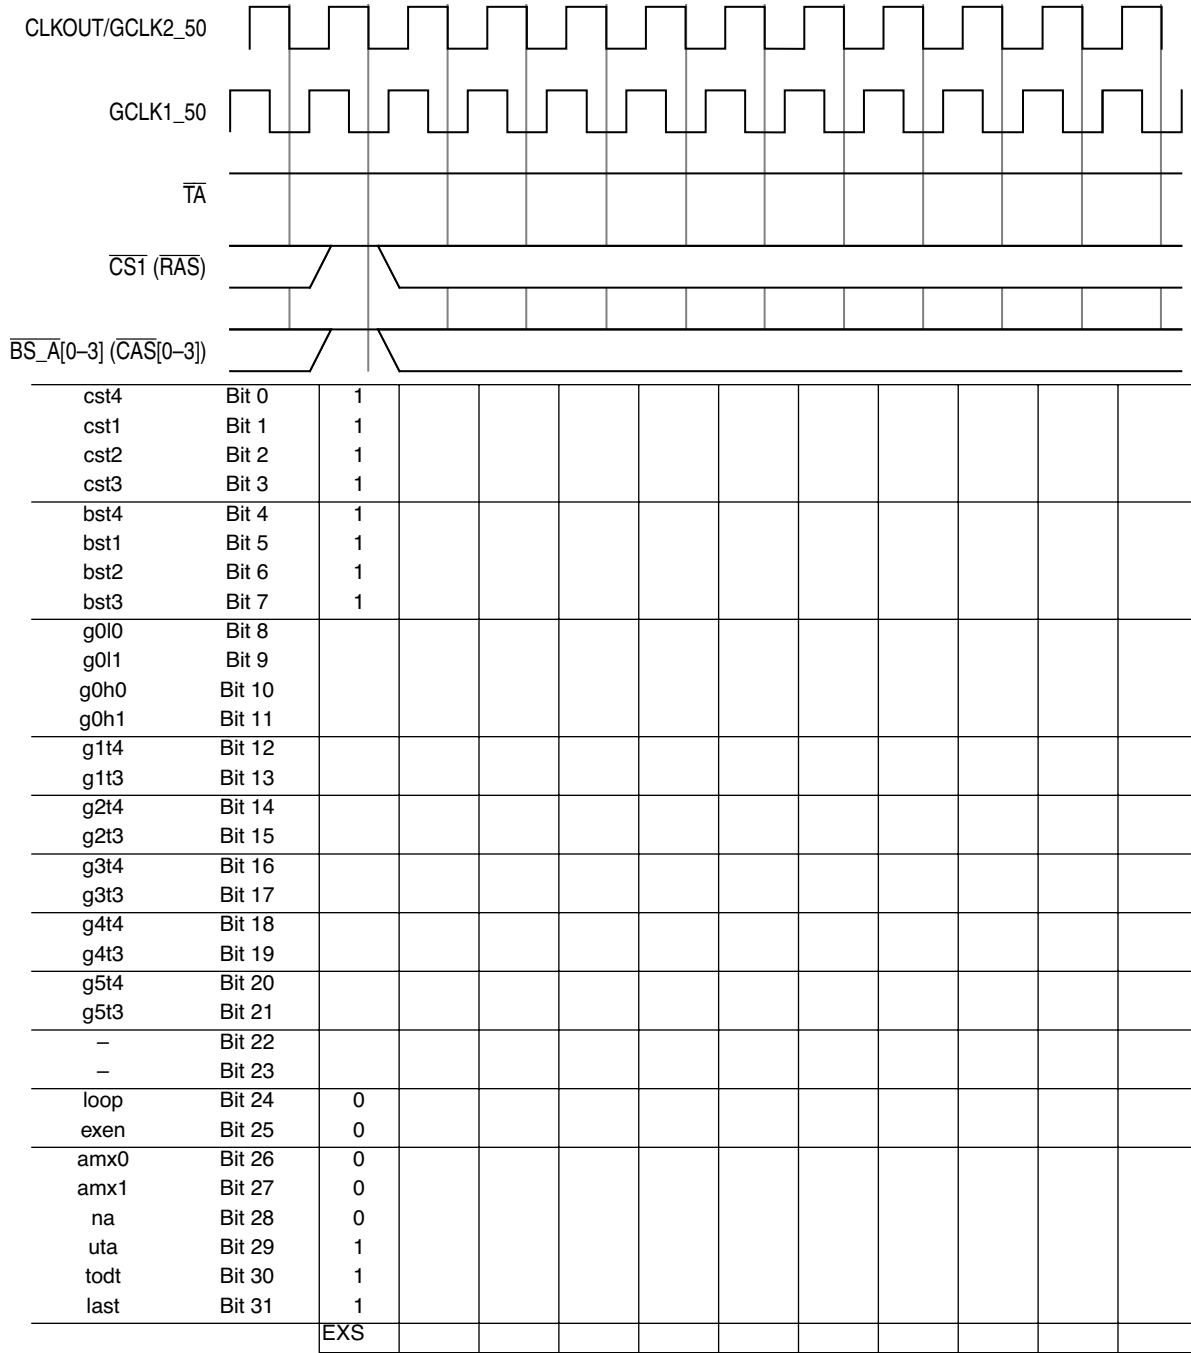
CLKOUT/GCLK2_50

GCLK1_50

$\overline{TA}$

$\overline{CS1}$ ($\overline{RAS}$)

$\overline{BS\_A}$[0–3] ($\overline{CAS}$[0–3])

| | | |
|---|---|---|
| cst4 | Bit 0 | 1 |
| cst1 | Bit 1 | 1 |
| cst2 | Bit 2 | 1 |
| cst3 | Bit 3 | 1 |
| bst4 | Bit 4 | 1 |
| bst1 | Bit 5 | 1 |
| bst2 | Bit 6 | 1 |
| bst3 | Bit 7 | 1 |
| g0l0 | Bit 8 | |
| g0l1 | Bit 9 | |
| g0h0 | Bit 10 | |
| g0h1 | Bit 11 | |
| g1t4 | Bit 12 | |
| g1t3 | Bit 13 | |
| g2t4 | Bit 14 | |
| g2t3 | Bit 15 | |
| g3t4 | Bit 16 | |
| g3t3 | Bit 17 | |
| g4t4 | Bit 18 | |
| g4t3 | Bit 19 | |
| g5t4 | Bit 20 | |
| g5t3 | Bit 21 | |
| – | Bit 22 | |
| – | Bit 23 | |
| loop | Bit 24 | 0 |
| exen | Bit 25 | 0 |
| amx0 | Bit 26 | 0 |
| amx1 | Bit 27 | 0 |
| na | Bit 28 | 0 |
| uta | Bit 29 | 1 |
| todt | Bit 30 | 1 |
| last | Bit 31 | 1 |
| | | EXS |